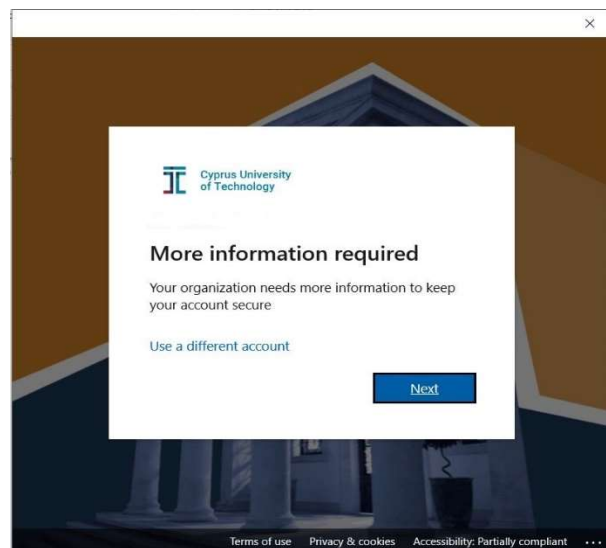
×

Cyprus University of Technology

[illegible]

More information required

Your organization needs more information to keep your account secure

Use a different account

Next

Terms of use Privacy & cookies Accessibility: Partially compliant ...